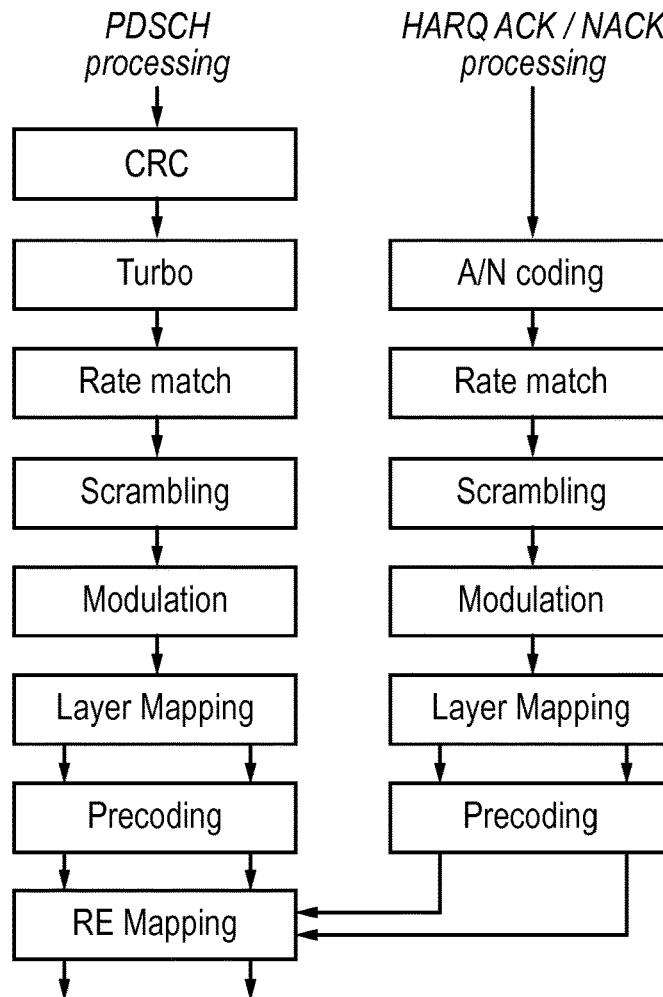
PDSCH processing

CRC

Turbo

Rate match

Scrambling

Modulation

Layer Mapping

Precoding

RE Mapping

HARQ ACK / NACK processing

A/N coding

Rate match

Scrambling

Modulation

Layer Mapping

Precoding